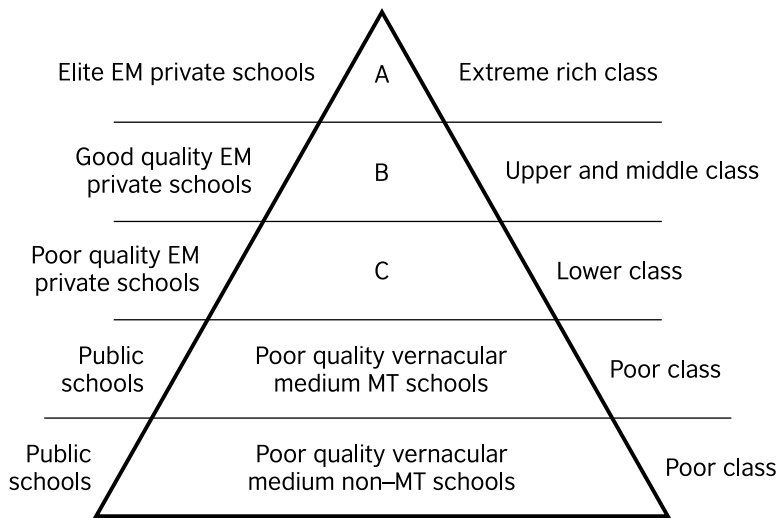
Elite EM private schools | A | Extreme rich class

Good quality EM private schools | B | Upper and middle class

Poor quality EM private schools | C | Lower class

Public schools | Poor quality vernacular medium MT schools | Poor class

Public schools | Poor quality vernacular medium non–MT schools | Poor class